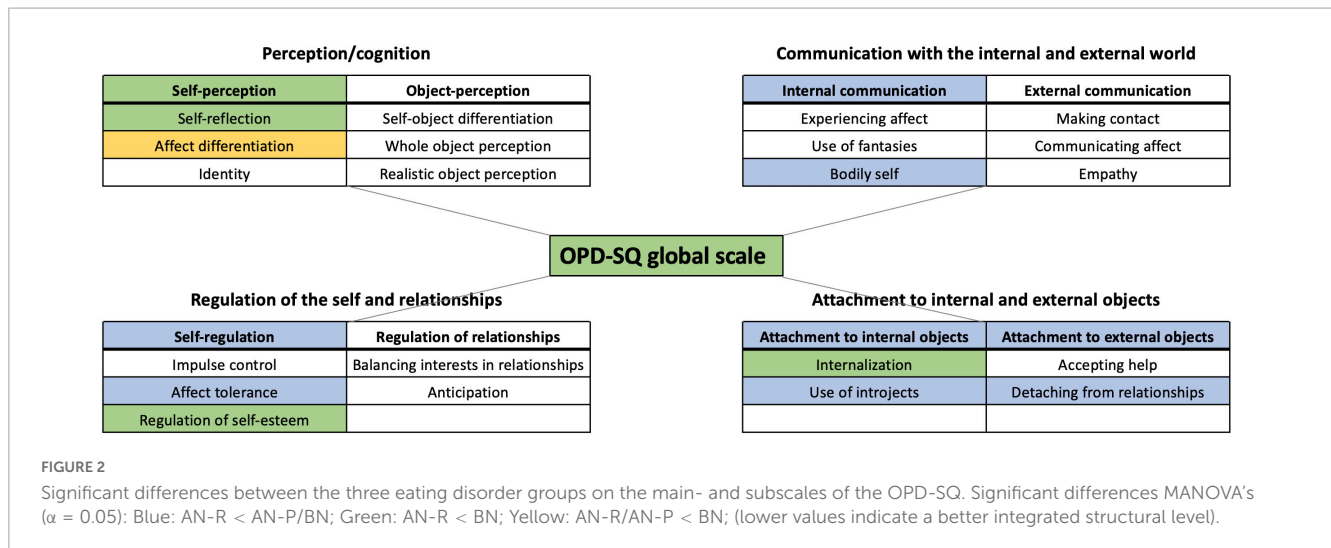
Perception/cognition

| Self-perception | Object-perception |
|---|---|
| Self-reflection | Self-object differentiation |
| Affect differentiation | Whole object perception |
| Identity | Realistic object perception |

Communication with the internal and external world

| Internal communication | External communication |
|---|---|
| Experiencing affect | Making contact |
| Use of fantasies | Communicating affect |
| Bodily self | Empathy |

OPD-SQ global scale

Regulation of the self and relationships

| Self-regulation | Regulation of relationships |
|---|---|
| Impulse control | Balancing interests in relationships |
| Affect tolerance | Anticipation |
| Regulation of self-esteem | |

Attachment to internal and external objects

| Attachment to internal objects | Attachment to external objects |
|---|---|
| Internalization | Accepting help |
| Use of introjects | Detaching from relationships |
| | |

FIGURE 2

Significant differences between the three eating disorder groups on the main- and subscales of the OPD-SQ. Significant differences MANOVA's ($\alpha = 0.05$): Blue: AN-R < AN-P/BN; Green: AN-R < BN; Yellow: AN-R/AN-P < BN; (lower values indicate a better integrated structural level).